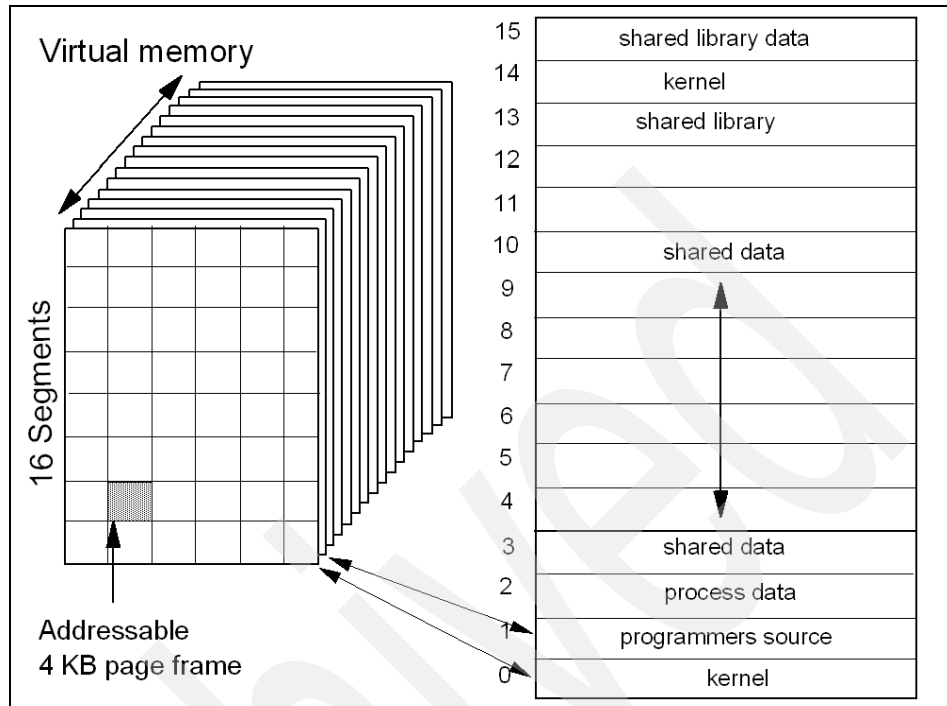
Virtual memory

16 Segments

Addressable
4 KB page frame

| | |
|---|---|
| 15 | shared library data |
| 14 | kernel |
| 13 | shared library |
| 12 | |
| 11 | |
| 10 | shared data |
| 9 | |
| 8 | |
| 7 | |
| 6 | |
| 5 | |
| 4 | |
| 3 | shared data |
| 2 | process data |
| 1 | programmers source |
| 0 | kernel |